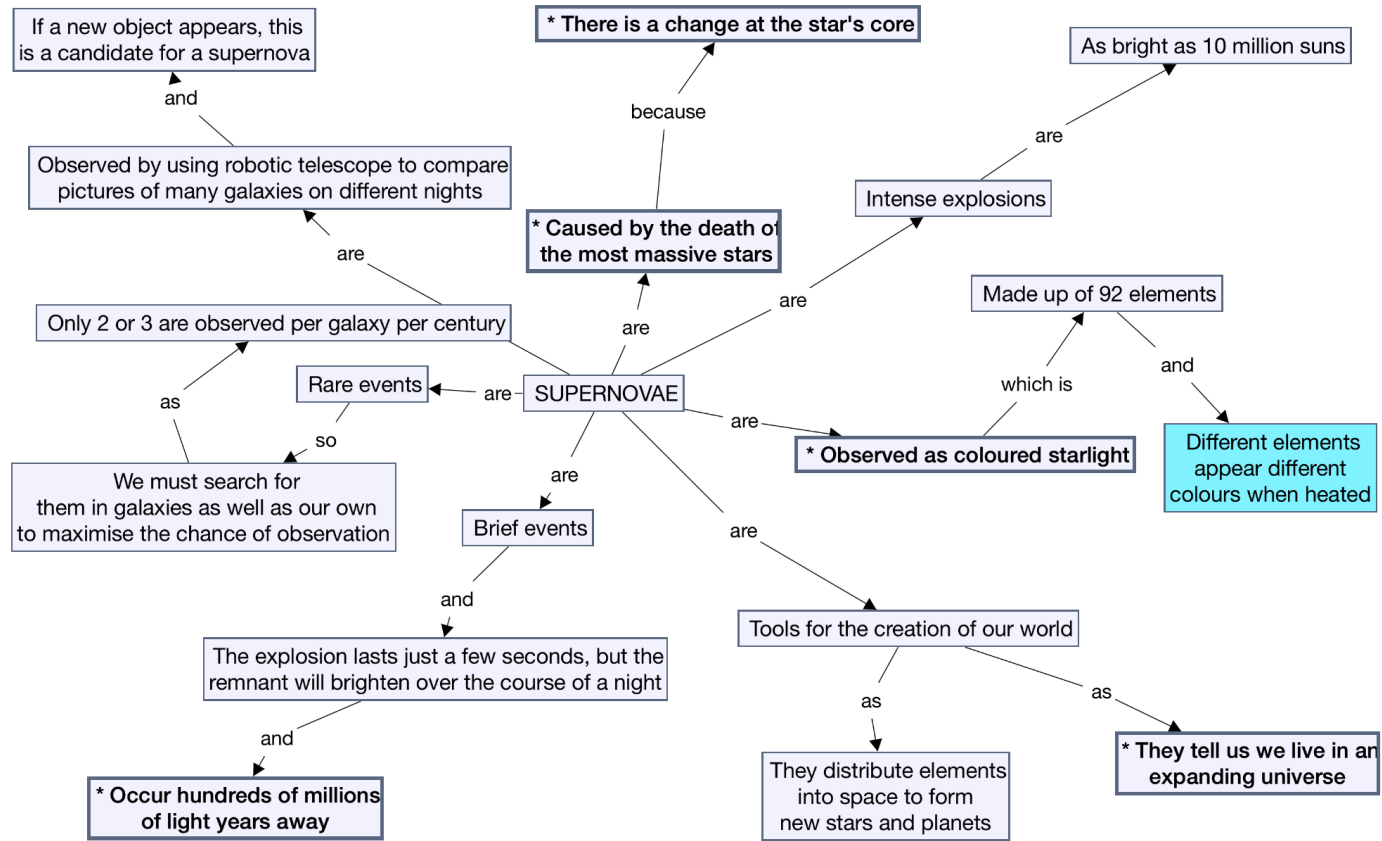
If a new object appears, this is a candidate for a supernova

and

Observed by using robotic telescope to compare pictures of many galaxies on different nights

are

Only 2 or 3 are observed per galaxy per century

as

We must search for them in galaxies as well as our own to maximise the chance of observation

so

Rare events

are

SUPERNOVAE

* There is a change at the star's core

because

* Caused by the death of the most massive stars

are

As bright as 10 million suns

are

Intense explosions

are

Made up of 92 elements

and

Different elements appear different colours when heated

which is

are

* Observed as coloured starlight

are

Brief events

and

The explosion lasts just a few seconds, but the remnant will brighten over the course of a night

and

* Occur hundreds of millions of light years away

are

Tools for the creation of our world

as

They distribute elements into space to form new stars and planets

as

* They tell us we live in an expanding universe